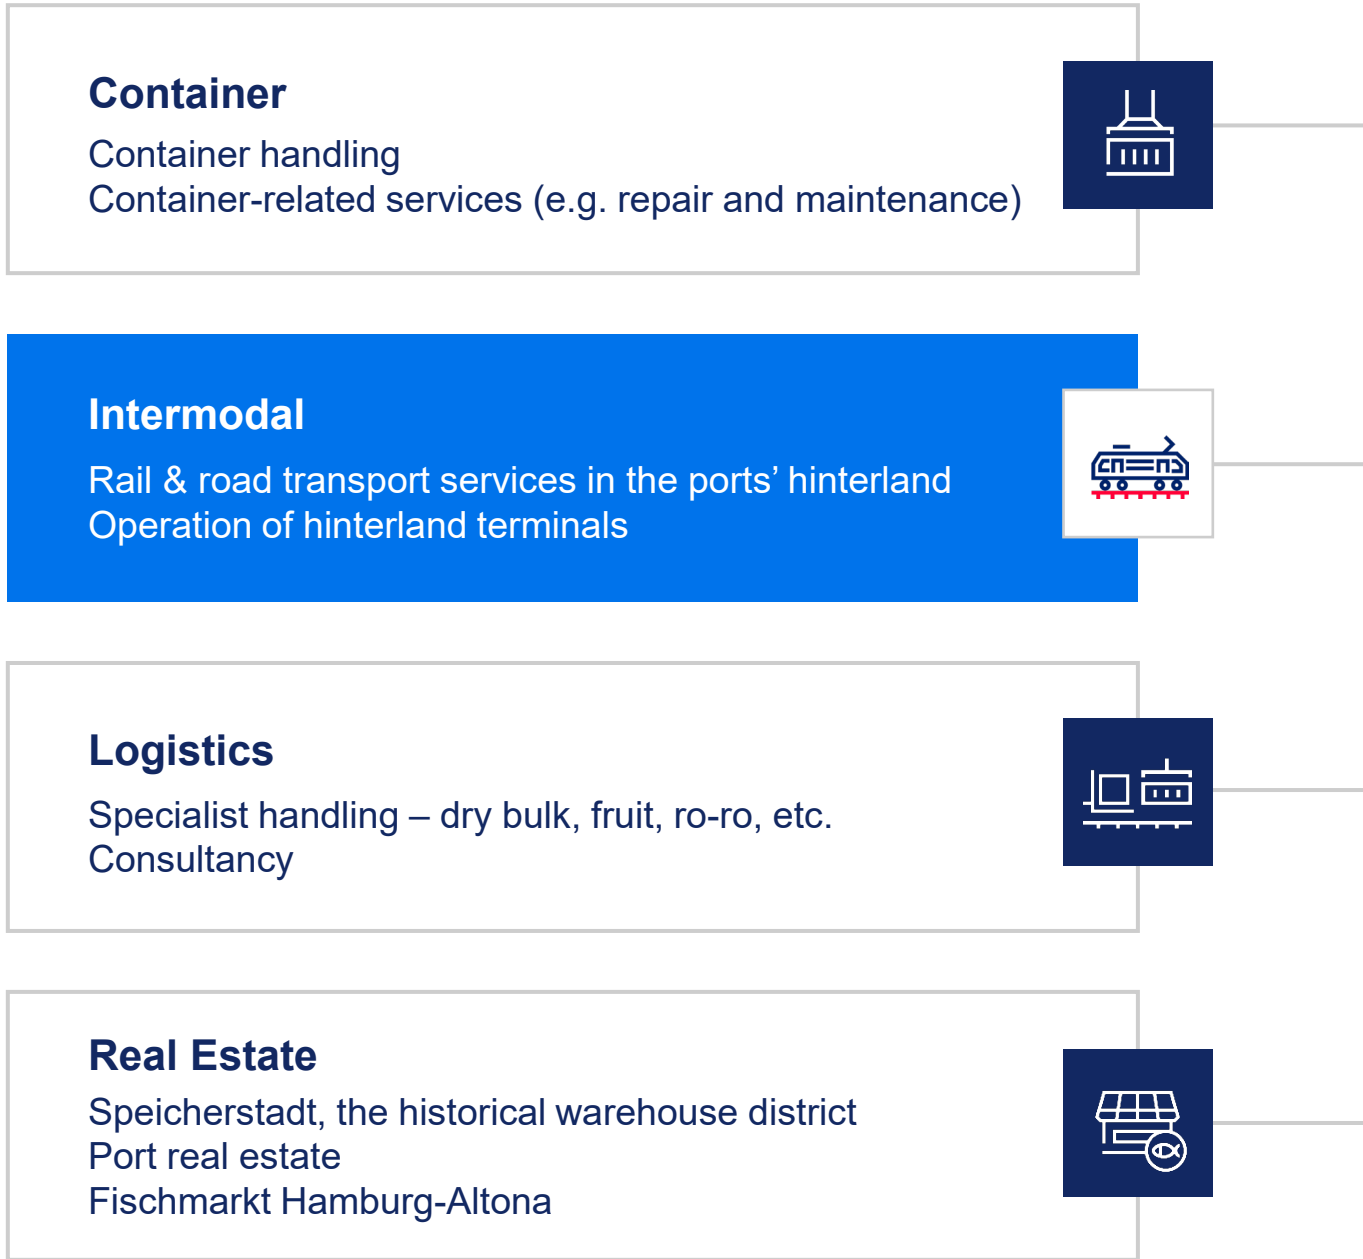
Container
Container handling
Container-related services (e.g. repair and maintenance)

Intermodal
Rail & road transport services in the ports’ hinterland
Operation of hinterland terminals

Logistics
Specialist handling – dry bulk, fruit, ro-ro, etc.
Consultancy

Real Estate
Speicherstadt, the historical warehouse district
Port real estate
Fischmarkt Hamburg-Altona